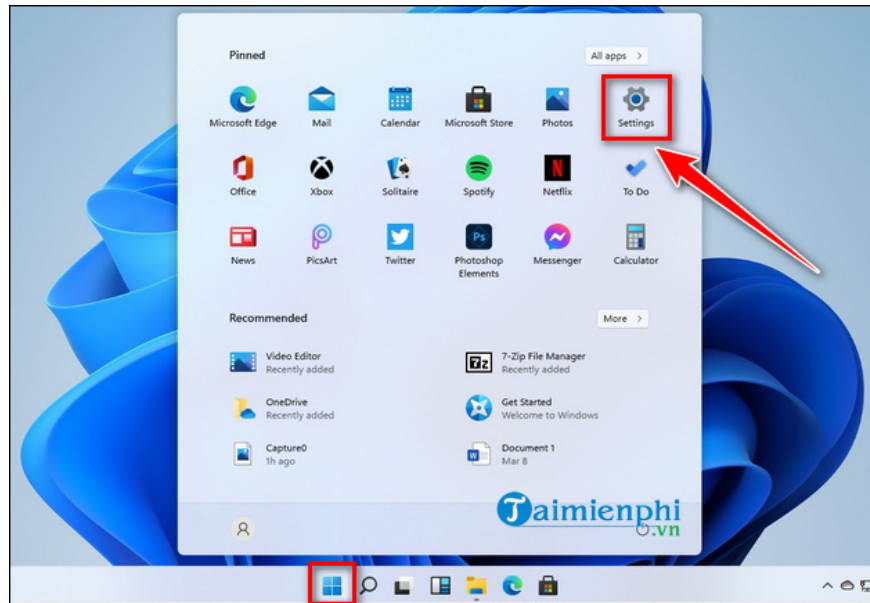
Pinned

All apps >

Microsoft Edge
Mail
Calendar
Microsoft Store
Photos
Settings

Office
Xbox
Solitaire
Spotify
Netflix
To Do

News
PicsArt
Twitter
Photoshop Elements
Messenger
Calculator

Recommended

More >

Video Editor
Recently added

7-Zip File Manager
Recently added

OneDrive
Recently added

Get Started
Welcome to Windows

Capture0
1h ago

Document 1
Mar 8

Taimienphi.vn